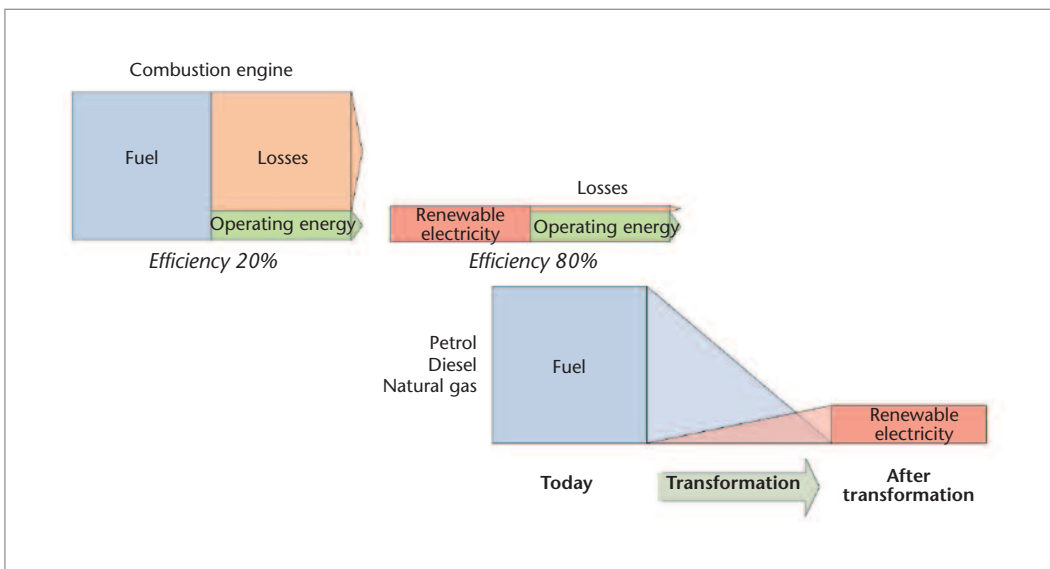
Combustion engine

Fuel

Losses

Operating energy

Efficiency 20%

Losses

Renewable electricity

Operating energy

Efficiency 80%

Petrol
Diesel
Natural gas

Fuel

Renewable electricity

Today

Transformation

After transformation